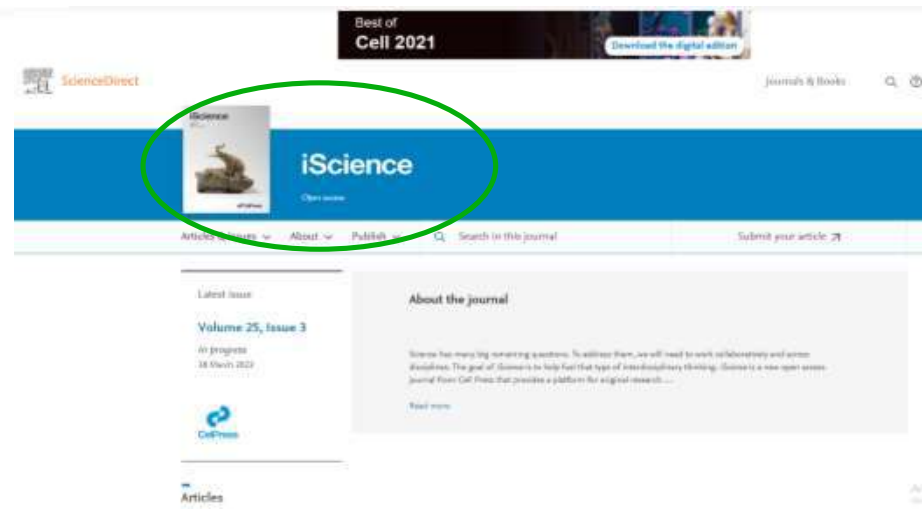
Best of
Cell 2021
Download the digital edition

ScienceDirect

Journals & Books

iScience

iScience

Open access

Articles & Issues ∨ About ∨ Publish ∨ Search in this journal

Submit your article ↗

Latest issue

Volume 25, Issue 3

In progress
18 March 2022

CellPress

About the journal

iScience has many big remaining questions. To address them, we will need to work collaboratively and across disciplines. The goal of iScience is to help fuel that type of interdisciplinary thinking. iScience is a new open access journal from Cell Press that provides a platform for original research ...

Read more

Articles